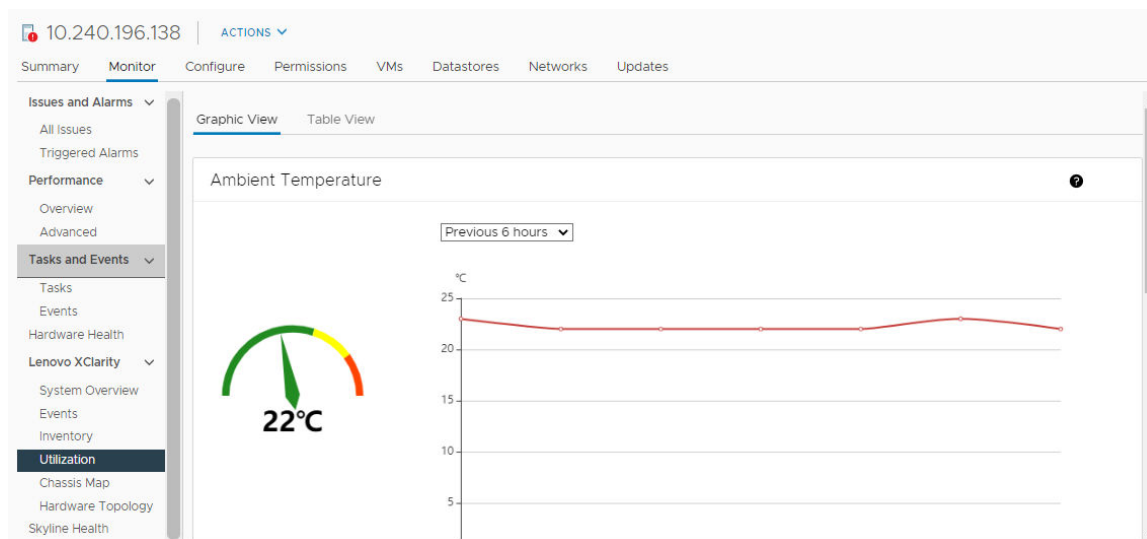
10.240.196.138 ACTIONS

Summary Monitor Configure Permissions VMs Datastores Networks Updates

Issues and Alarms
All Issues
Triggered Alarms
Performance
Overview
Advanced
Tasks and Events
Tasks
Events
Hardware Health
Lenovo XClarity
System Overview
Events
Inventory
Utilization
Chassis Map
Hardware Topology
Skyline Health

Graphic View Table View

Ambient Temperature

Previous 6 hours

22°C

°C
25
20
15
10
5